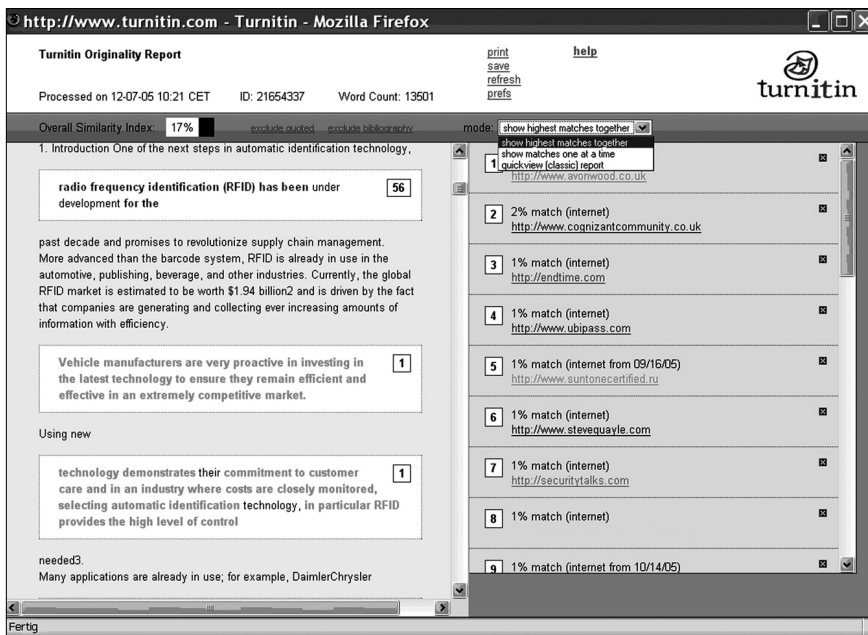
http://www.turnitin.com - Turnitin - Mozilla Firefox

Turnitin Originality Report

Processed on 12-07-05 10:21 CET ID: 21654337 Word Count: 13501

print
save
refresh
prefs

help

turnitin

Overall Similarity Index: 17%

exclude quoted exclude bibliography

mode: show highest matches together

show highest matches together
show matches one at a time
quickview (classic) report

1. Introduction One of the next steps in automatic identification technology,

radio frequency identification (RFID) has been under development for the 56

past decade and promises to revolutionize supply chain management. More advanced than the barcode system, RFID is already in use in the automotive, publishing, beverage, and other industries. Currently, the global RFID market is estimated to be worth $1.94 billion2 and is driven by the fact that companies are generating and collecting ever increasing amounts of information with efficiency.

Vehicle manufacturers are very proactive in investing in the latest technology to ensure they remain efficient and effective in an extremely competitive market. 1

Using new

technology demonstrates their commitment to customer care and in an industry where costs are closely monitored, selecting automatic identification technology, in particular RFID provides the high level of control 1

needed3.
Many applications are already in use; for example, DaimlerChrysler

1 http://www.avonwood.co.uk

2 2% match (internet)
http://www.cognizantcommunity.co.uk

3 1% match (internet)
http://endtime.com

4 1% match (internet)
http://www.ubipass.com

5 1% match (internet from 09/16/05)
http://www.suntonecertified.ru

6 1% match (internet)
http://www.stevequayle.com

7 1% match (internet)
http://securitytalks.com

8 1% match (internet)

9 1% match (internet from 10/14/05)

Fertig